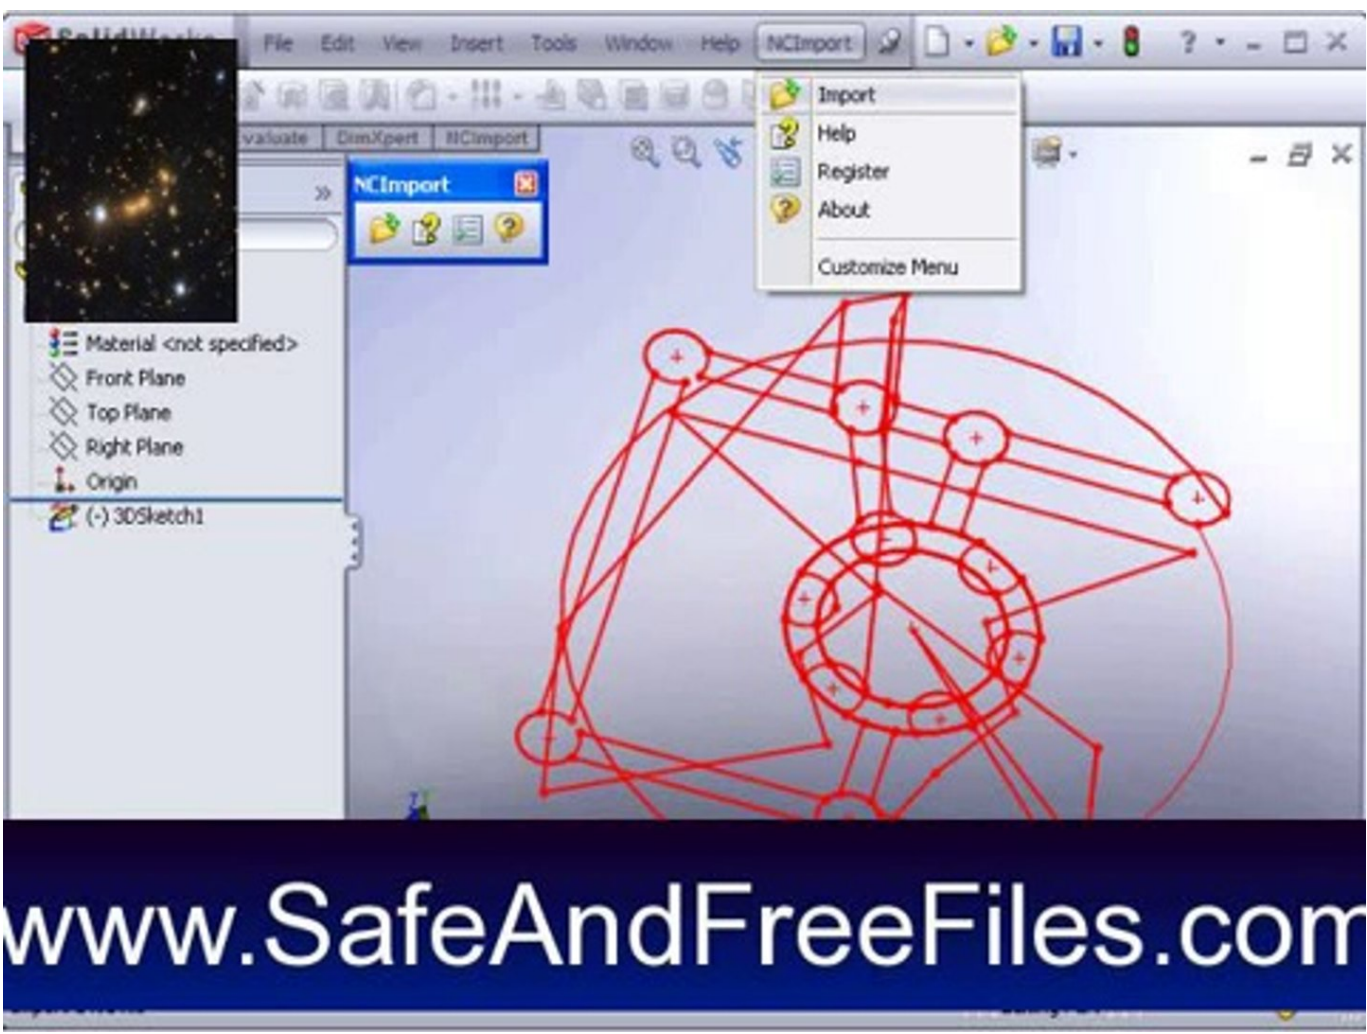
File Edit View Insert Tools Window Help NCImport

Import
Help
Register
About
Customize Menu

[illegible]valuate DimXpert NCImport

NCImport

Material <not specified>
Front Plane
Top Plane
Right Plane
Origin
(-) 3DSketch1

www.SafeAndFreeFiles.com